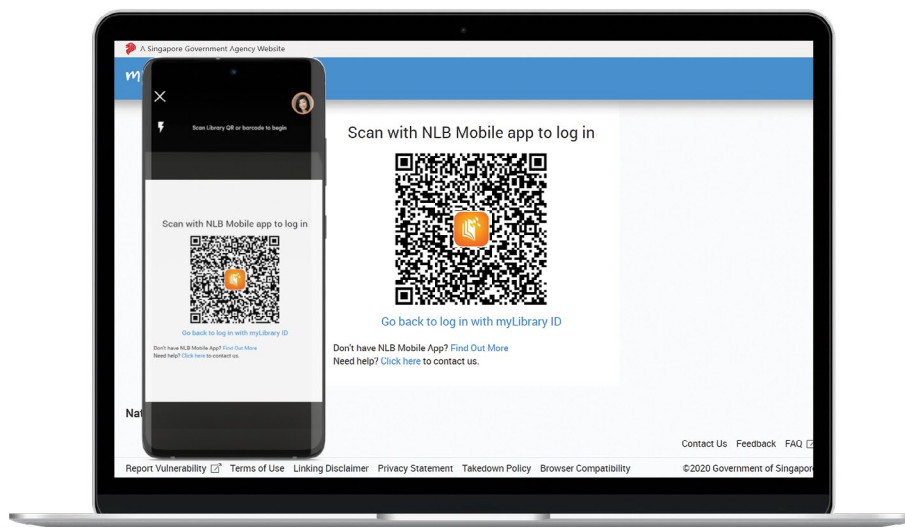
A Singapore Government Agency Website

my

Scan Library QR or barcode to begin

Scan with NLB Mobile app to log in

Go back to log in with myLibrary ID

Don't have NLB Mobile App? Find Out More
Need help? Click here to contact us.

Scan with NLB Mobile app to log in

Go back to log in with myLibrary ID

Don't have NLB Mobile App? Find Out More
Need help? Click here to contact us.

Nat

Contact Us Feedback FAQ

Report Vulnerability Terms of Use Linking Disclaimer Privacy Statement Takedown Policy Browser Compatibility ©2020 Government of Singapor